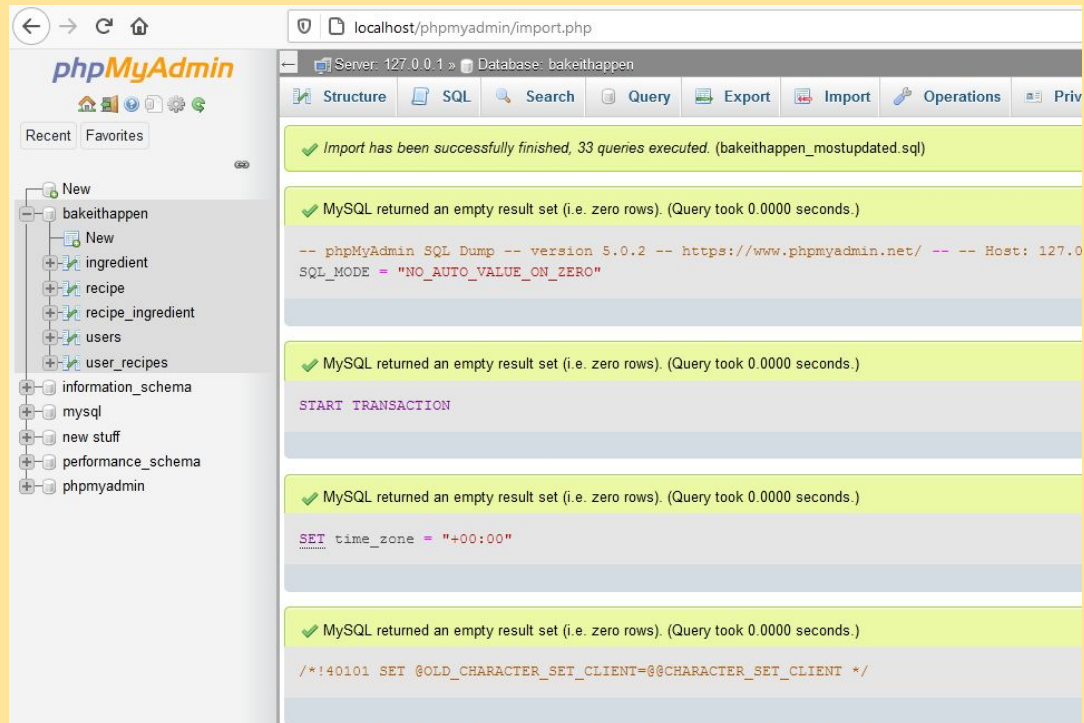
localhost/phpmyadmin/import.php

phpMyAdmin

Recent Favorites

New
bakeithappen
New
ingredient
recipe
recipe_ingredient
users
user_recipes
information_schema
mysql
new stuff
performance_schema
phpmyadmin

Server: 127.0.0.1 » Database: bakeithappen

Structure SQL Search Query Export Import Operations Priv

Import has been successfully finished, 33 queries executed. (bakeithappen_mostupdated.sql)

MySQL returned an empty result set (i.e. zero rows). (Query took 0.0000 seconds.)

-- phpMyAdmin SQL Dump -- version 5.0.2 -- https://www.phpmyadmin.net/ -- -- Host: 127.0
SQL_MODE = "NO_AUTO_VALUE_ON_ZERO"

MySQL returned an empty result set (i.e. zero rows). (Query took 0.0000 seconds.)

START TRANSACTION

MySQL returned an empty result set (i.e. zero rows). (Query took 0.0000 seconds.)

SET time_zone = "+00:00"

MySQL returned an empty result set (i.e. zero rows). (Query took 0.0000 seconds.)

/*!40101 SET @OLD_CHARACTER_SET_CLIENT=@@CHARACTER_SET_CLIENT */